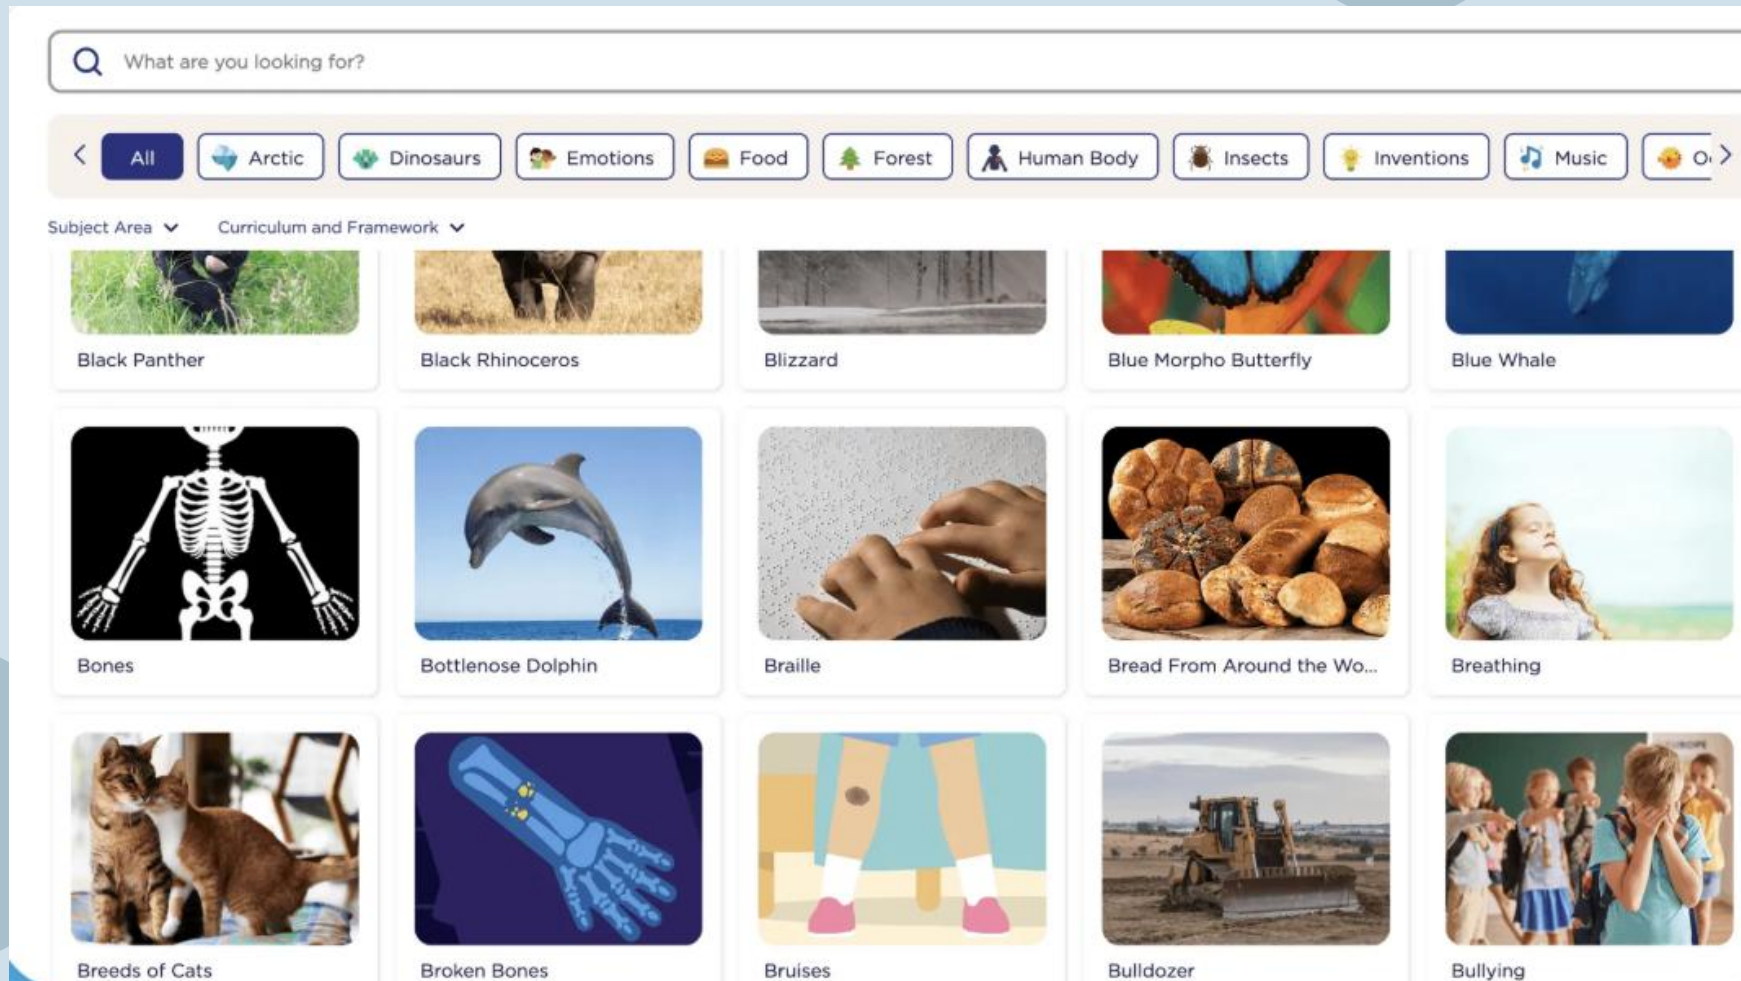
What are you looking for?

All | Arctic | Dinosaurs | Emotions | Food | Forest | Human Body | Insects | Inventions | Music | O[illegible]

Subject Area
Curriculum and Framework

Black Panther
Black Rhinoceros
Blizzard
Blue Morpho Butterfly
Blue Whale

Bones
Bottlenose Dolphin
Braille
Bread From Around the Wo...
Breathing

Breeds of Cats
Broken Bones
Bruises
Bulldozer
Bullying